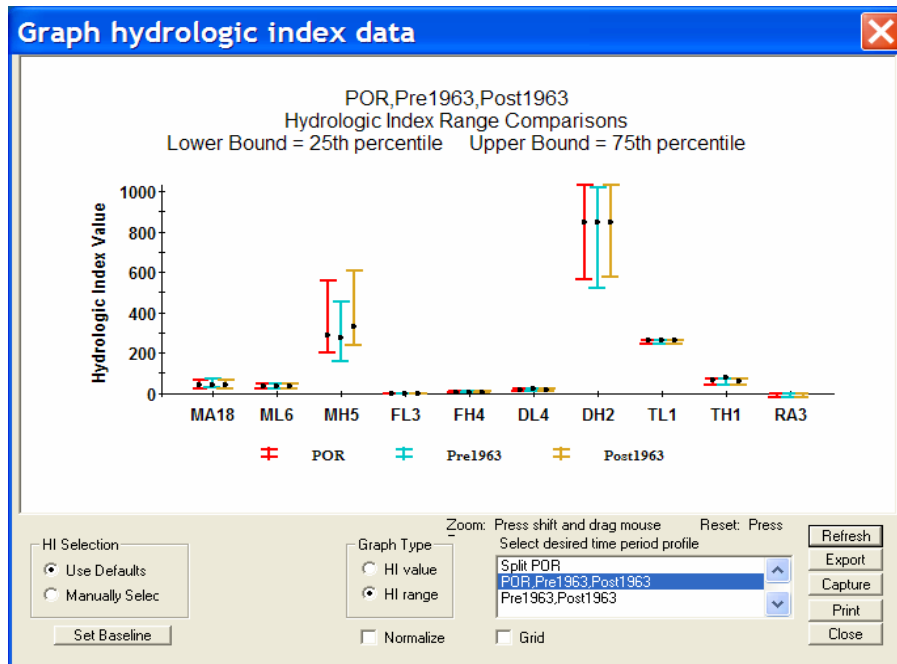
Graph hydrologic index data

POR,Pre1963,Post1963
Hydrologic Index Range Comparisons
Lower Bound = 25th percentile Upper Bound = 75th percentile

Hydrologic Index Value

1000
800
600
400
200
0

MA18 ML6 MH5 FL3 FH4 DL4 DH2 TL1 TH1 RA3

POR Pre1963 Post1963

Zoom: Press shift and drag mouse Reset: Press

HI Selection
Use Defaults
Manually Selec
Set Baseline

Graph Type
HI value
HI range

Normalize

Select desired time period profile
Split POR
POR,Pre1963,Post1963
Pre1963,Post1963

Grid

Refresh
Export
Capture
Print
Close